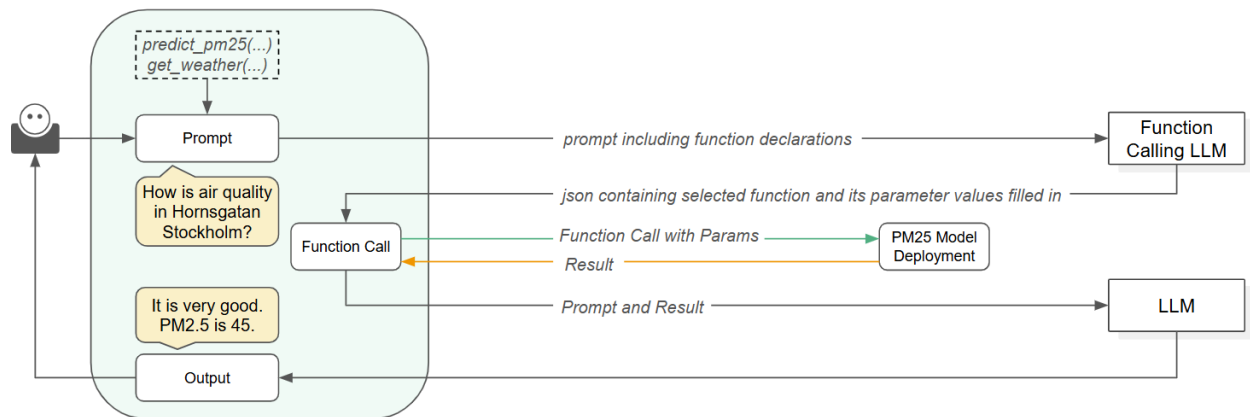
predict_pm25(...)
get_weather(...)

Prompt

prompt including function declarations

Function Calling LLM

How is air quality in Hornsgatan Stockholm?

json containing selected function and its parameter values filled in

Function Call

Function Call with Params

PM25 Model Deployment

Result

It is very good. PM2.5 is 45.

Prompt and Result

LLM

Output